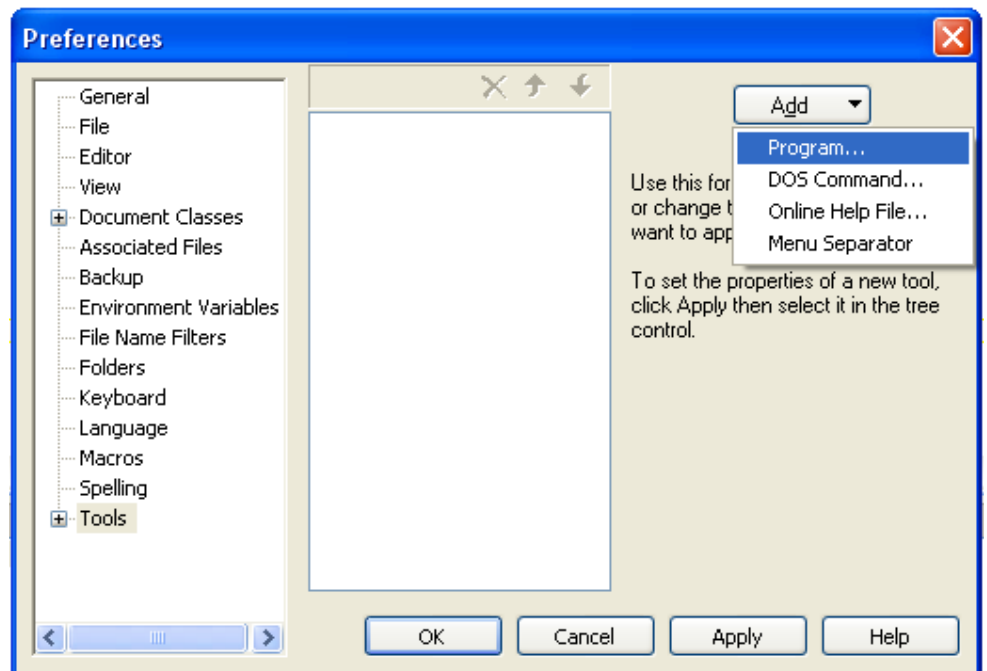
Preferences

General
File
Editor
View
Document Classes
Associated Files
Backup
Environment Variables
File Name Filters
Folders
Keyboard
Language
Macros
Spelling
Tools

Add

Program...
DOS Command...
Online Help File...
Menu Separator

Use this for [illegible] or change t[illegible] want to app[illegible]

To set the properties of a new tool, click Apply then select it in the tree control.

OK
Cancel
Apply
Help